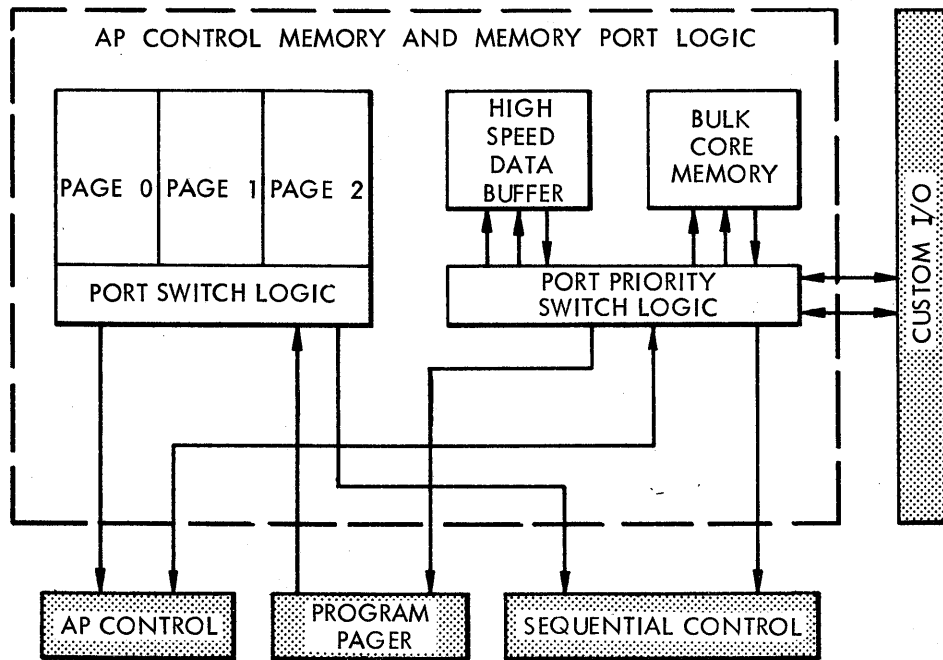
AP CONTROL MEMORY AND MEMORY PORT LOGIC

PAGE 0

PAGE 1

PAGE 2

PORT SWITCH LOGIC

HIGH SPEED DATA BUFFER

BULK CORE MEMORY

PORT PRIORITY SWITCH LOGIC

CUSTOM I/O

AP CONTROL

PROGRAM PAGER

SEQUENTIAL CONTROL